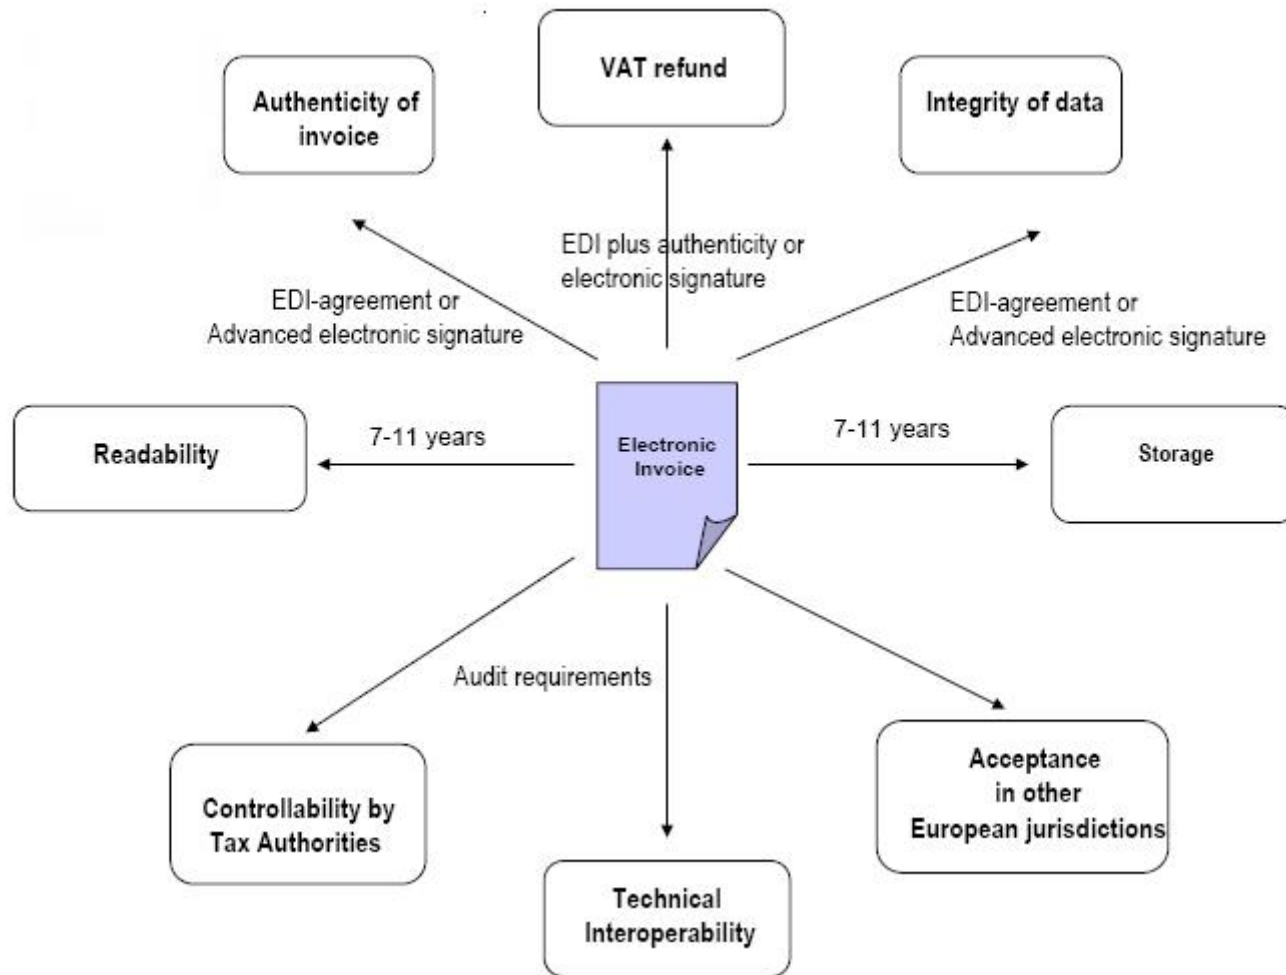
VAT refund

Authenticity of invoice

Integrity of data

EDI plus authenticity or electronic signature

EDI-agreement or Advanced electronic signature

EDI-agreement or Advanced electronic signature

Readability

7-11 years

Electronic Invoice

7-11 years

Storage

Audit requirements

Controllability by Tax Authorities

Technical Interoperability

Acceptance in other European jurisdictions